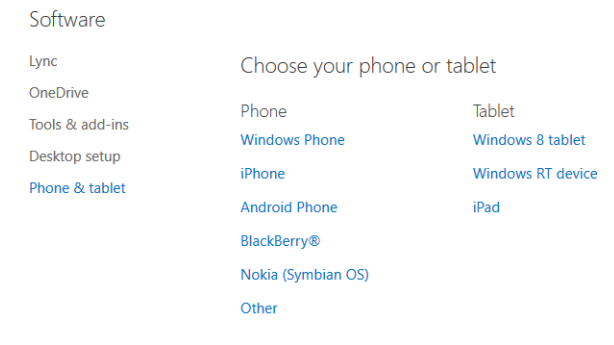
Software

Lync
OneDrive
Tools & add-ins
Desktop setup
Phone & tablet

Choose your phone or tablet

Phone
Windows Phone
iPhone
Android Phone
BlackBerry®
Nokia (Symbian OS)
Other

Tablet
Windows 8 tablet
Windows RT device
iPad